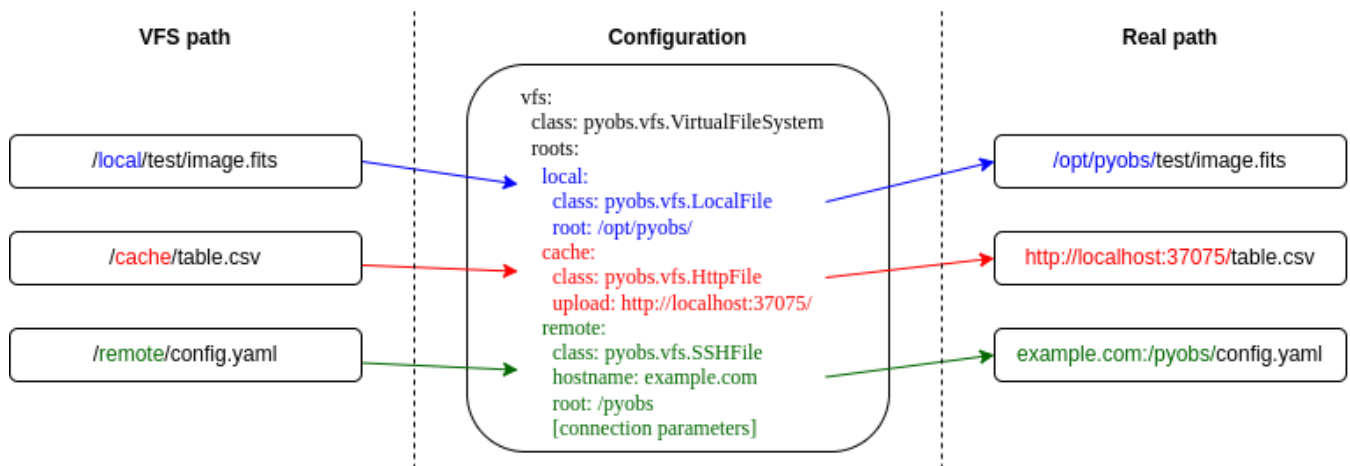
VFS path

/local/test/image.fits

/cache/table.csv

/remote/config.yaml

Configuration

vfs:
class: pyobs.vfs.VirtualFileSystem
roots:
local:
class: pyobs.vfs.LocalFile
root: /opt/pyobs/
cache:
class: pyobs.vfs.HttpFile
upload: http://localhost:37075/
remote:
class: pyobs.vfs.SSHFile
hostname: example.com
root: /pyobs
[connection parameters]

Real path

/opt/pyobs/test/image.fits

http://localhost:37075/table.csv

example.com:/pyobs/config.yaml